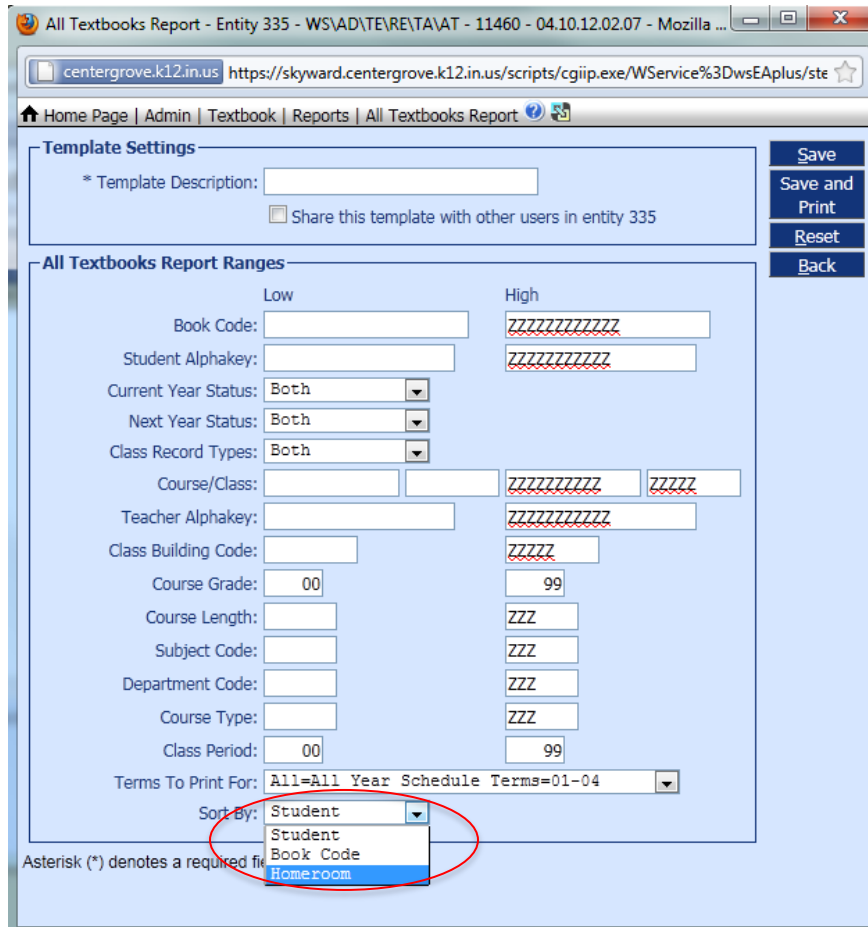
All Textbooks Report - Entity 335 - WS\AD\TE\RE\TA\AT - 11460 - 04.10.12.02.07 - Mozilla ...

centergrove.k12.in.us https://skyward.centergrove.k12.in.us/scripts/cgiip.exe/WService%3DwsEAplus/ste

Home Page | Admin | Textbook | Reports | All Textbooks Report

Save
Save and Print
Reset
Back

Template Settings
* Template Description:
Share this template with other users in entity 335

All Textbooks Report Ranges

| | Low | High |
|---|---|---|
| Book Code: | | ZZZZZZZZZZZZ |
| Student Alphakey: | | ZZZZZZZZZZZ |
| Current Year Status: | Both | |
| Next Year Status: | Both | |
| Class Record Types: | Both | |
| Course/Class: | | ZZZZZZZZZZ ZZZZZ |
| Teacher Alphakey: | | ZZZZZZZZZZZ |
| Class Building Code: | | ZZZZZ |
| Course Grade: | 00 | 99 |
| Course Length: | | ZZZ |
| Subject Code: | | ZZZ |
| Department Code: | | ZZZ |
| Course Type: | | ZZZ |
| Class Period: | 00 | 99 |
| Terms To Print For: | All=All Year Schedule Terms=01-04 | |
| Sort By: | Student | |

Student
Book Code
Homeroom

Asterisk (*) denotes a required fie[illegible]